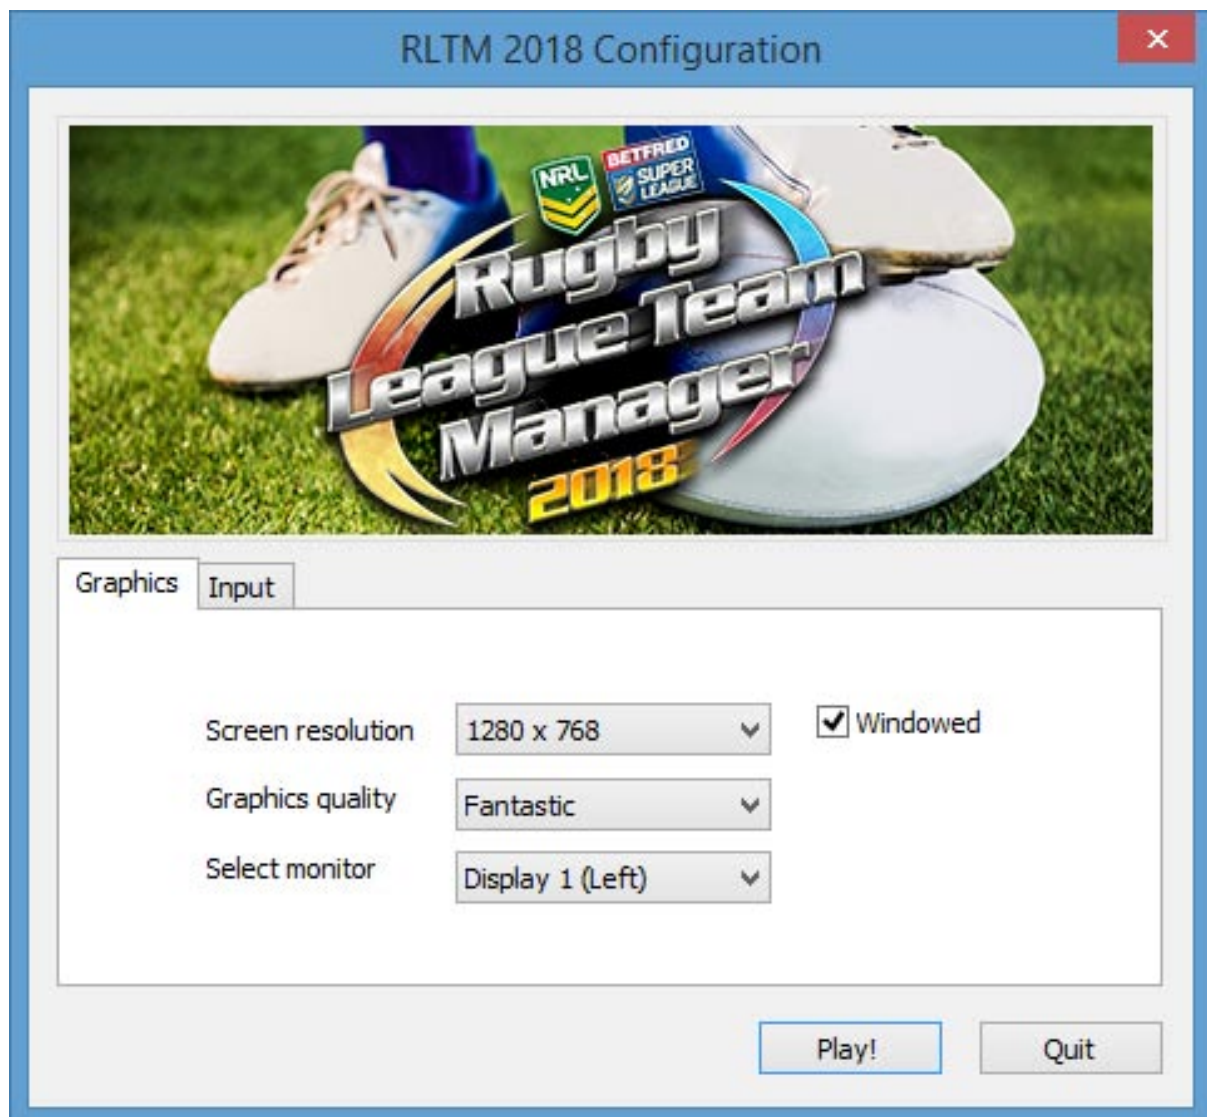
RLTM 2018 Configuration

×

NRL

BETFRED SUPER LEAGUE

Rugby League Team Manager 2018

Graphics Input

Screen resolution 1280 x 768

Windowed

Graphics quality Fantastic

Select monitor Display 1 (Left)

Play! Quit